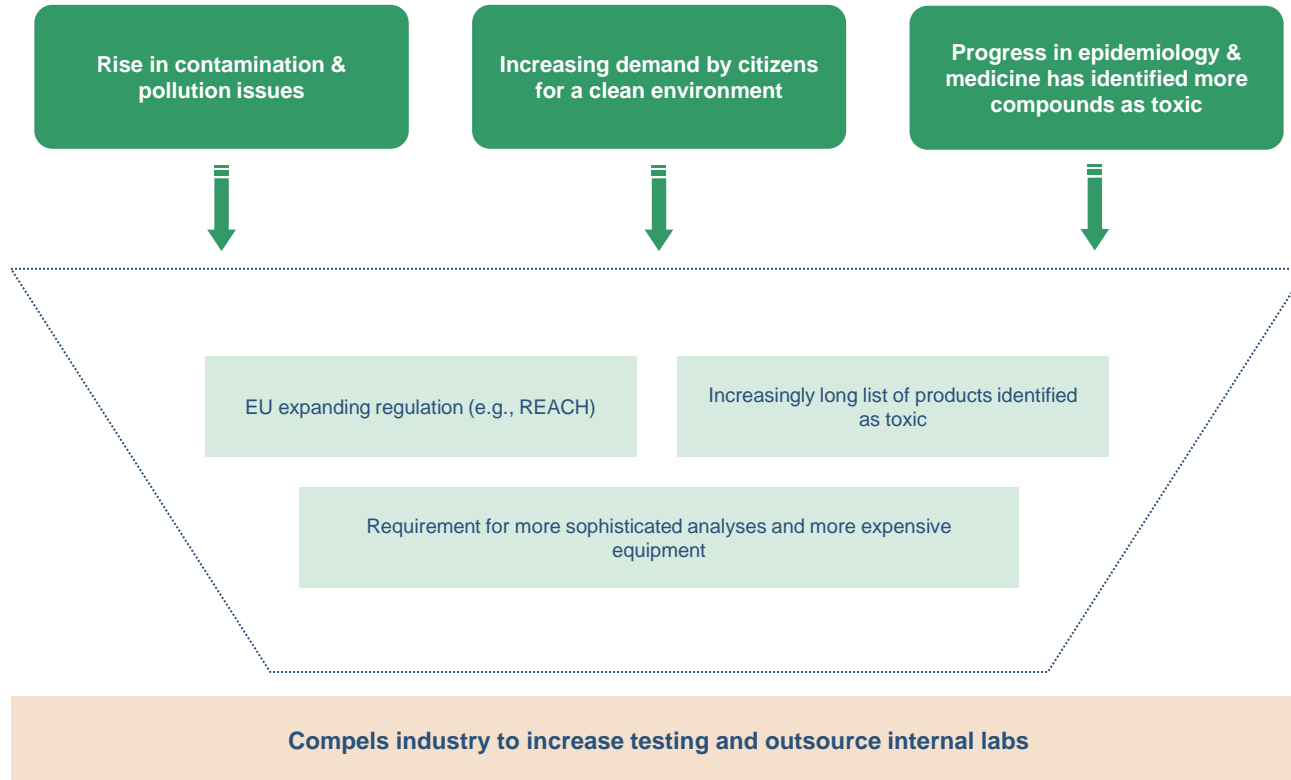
Rise in contamination & pollution issues

Increasing demand by citizens for a clean environment

Progress in epidemiology & medicine has identified more compounds as toxic

EU expanding regulation (e.g., REACH)

Increasingly long list of products identified as toxic

Requirement for more sophisticated analyses and more expensive equipment

Compels industry to increase testing and outsource internal labs